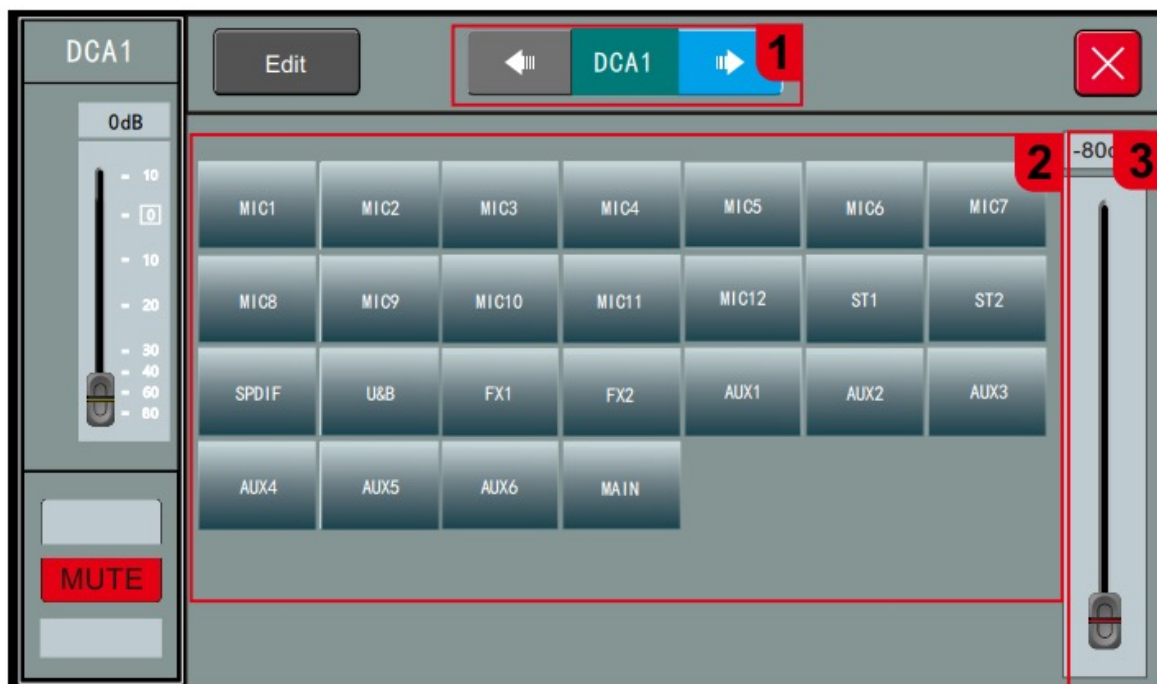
DCA1

0dB

10
0
10
20
30
40
60
80

MUTE

Edit

DCA1

1

2

-80d

3

| MIC1 | MIC2 | MIC3 | MIC4 | MIC5 | MIC6 | MIC7 |
|---|---|---|---|---|---|---|
| MIC8 | MIC9 | MIC10 | MIC11 | MIC12 | ST1 | ST2 |
| SPDIF | U&B | FX1 | FX2 | AUX1 | AUX2 | AUX3 |
| AUX4 | AUX5 | AUX6 | MAIN | | | |